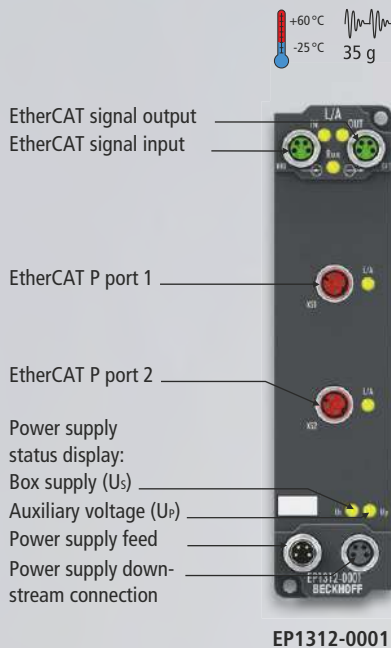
+60 °C
-25 °C
35 g

EtherCAT signal output
EtherCAT signal input

EtherCAT P port 1

EtherCAT P port 2

Power supply status display:
Box supply (U$_S$)
Auxiliary voltage (U$_P$)
Power supply feed
Power supply downstream connection

L/A
IN
OUT
Run
X01
X02
L/A
XS1
L/A
XS2
Us
Up
EP1312-0001
BECKHOFF

EP1312-0001